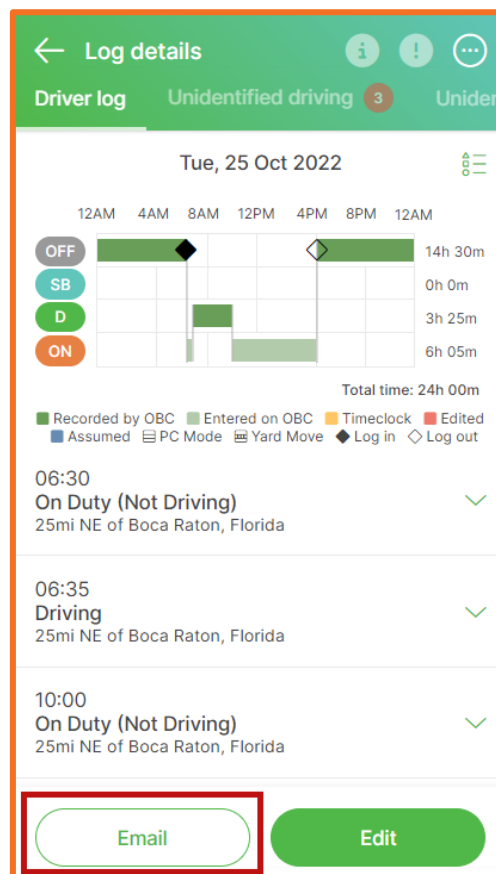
Log details

Driver log Unidentified driving 3 Uniden

Tue, 25 Oct 2022

12AM 4AM 8AM 12PM 4PM 8PM 12AM

OFF 14h 30m
SB 0h 0m
D 3h 25m
ON 6h 05m

Total time: 24h 00m

Recorded by OBC Entered on OBC Timeclock Edited Assumed PC Mode Yard Move Log in Log out

06:30
On Duty (Not Driving)
25mi NE of Boca Raton, Florida

06:35
Driving
25mi NE of Boca Raton, Florida

10:00
On Duty (Not Driving)
25mi NE of Boca Raton, Florida

Email Edit